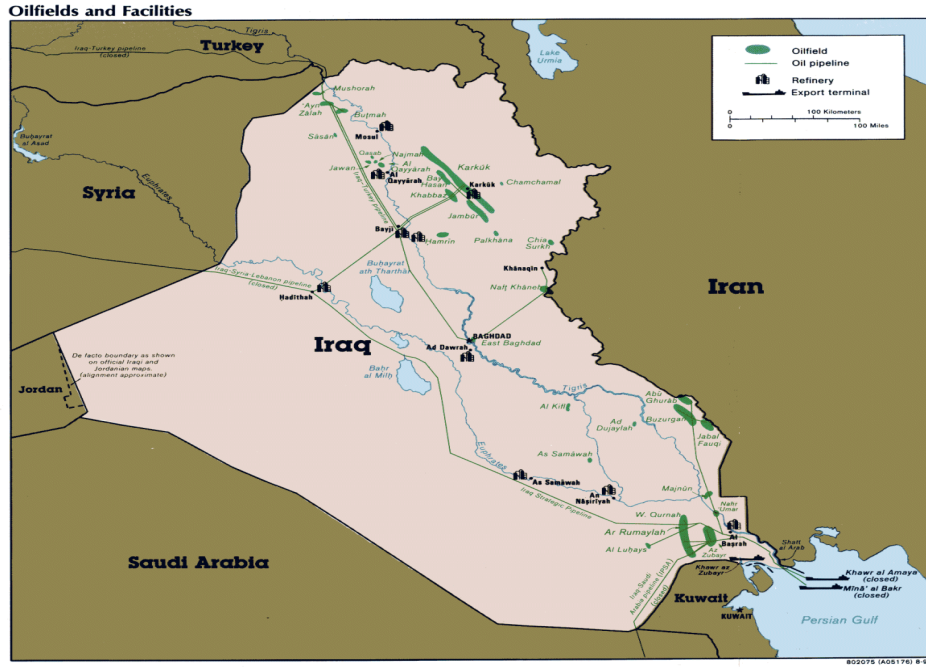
Oilfields and Facilities

Oilfield
Oil pipeline
Refinery
Export terminal
0 100 Kilometers
0 100 Miles

Tigris
Iraq-Turkey pipeline (closed)
Turkey
Lake Urmia
Mushorah
'Ayn Zalah
Butmah
Sāsān
Mosul
Buhayrat al Asad
Syria
Euphrates
Gasab
Najmah
Jawan
Al Qayyārah
Qayyārah
Karkūk
Bay Hasan
Karkūk
Chamchamal
Khabbaz
Jambūr
Bayji
Hamrīn
Palkhana
Chia Surkh
Khānaqīn
Iraq-Syria-Lebanon pipeline (closed)
Buhayrat ath Tharthār
Naft Khāneh
Iran
Hadīthah
BAGHDAD
Ad Dawrah
East Baghdad
Iraq
De facto boundary as shown on official Iraqi and Jordanian maps (alignment approximate)
Jordan
Bahr al Milh
Tigris
Abu Ghurab
Al Kifl
Ad Dujaylah
Buzurgan
Jabal Fauqi
As Samāwah
Euphrates
As Samāwah
An Nāsirīyah
Iraq Strategic Pipeline
Majnūn
Nahr Umar
W. Qurnah
Ar Rumaylah
Al Basrah
Shatt al Arab
Al Luhays
Az Zubayr
Khawr az Zubayr
Iraq-Saudi Arabia pipeline (IPSA) (closed)
Saudi Arabia
Khawr al Amaya (closed)
Mīnā' al Bakr (closed)
Kuwait
KUWAIT
Persian Gulf
802075 (A05176) 8-9